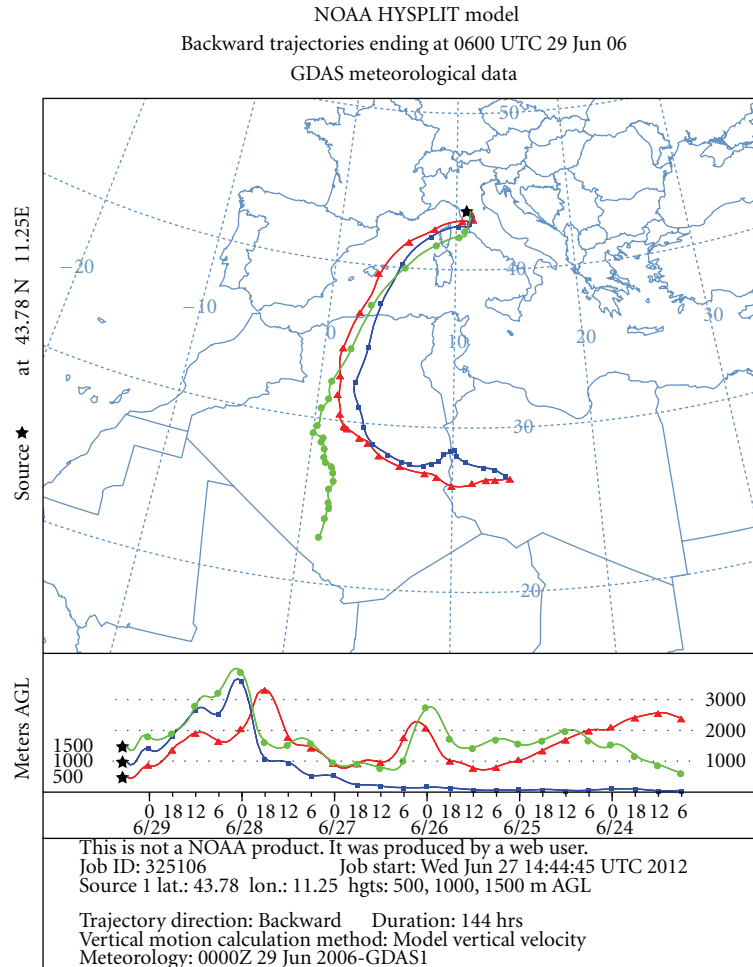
NOAA HYSPLIT model
Backward trajectories ending at 0600 UTC 29 Jun 06
GDAS meteorological data

Source ★ at 43.78 N 11.25E

50
−20
−10
40
20
30
10
30
20

Meters AGL

1500
1000
500

3000
2000
1000

0 18 12 6 0 18 12 6 0 18 12 6 0 18 12 6 0 18 12 6 0 18 12 6
6/29 6/28 6/27 6/26 6/25 6/24

This is not a NOAA product. It was produced by a web user.
Job ID: 325106 Job start: Wed Jun 27 14:44:45 UTC 2012
Source 1 lat.: 43.78 lon.: 11.25 hgts: 500, 1000, 1500 m AGL

Trajectory direction: Backward Duration: 144 hrs
Vertical motion calculation method: Model vertical velocity
Meteorology: 0000Z 29 Jun 2006-GDAS1